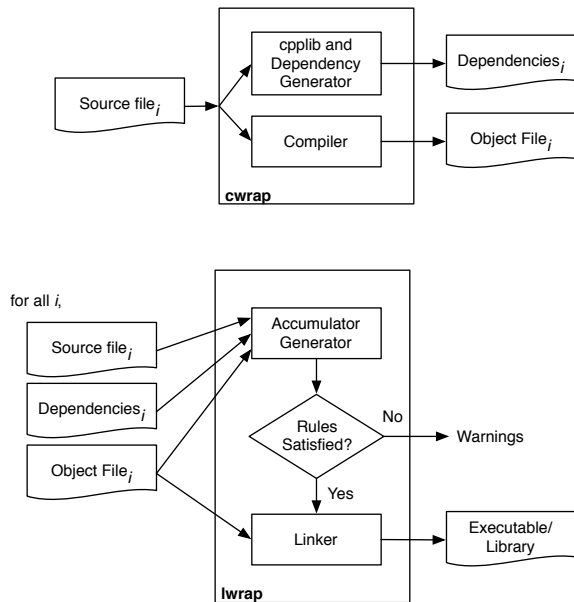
Source file$_i$

cpplib and Dependency Generator

Compiler

cwrap

Dependencies$_i$

Object File$_i$

for all $i$,

Source file$_i$

Dependencies$_i$

Object File$_i$

Accumulator Generator

Rules Satisfied?

No

Warnings

Yes

Linker

Executable/ Library

lwrap